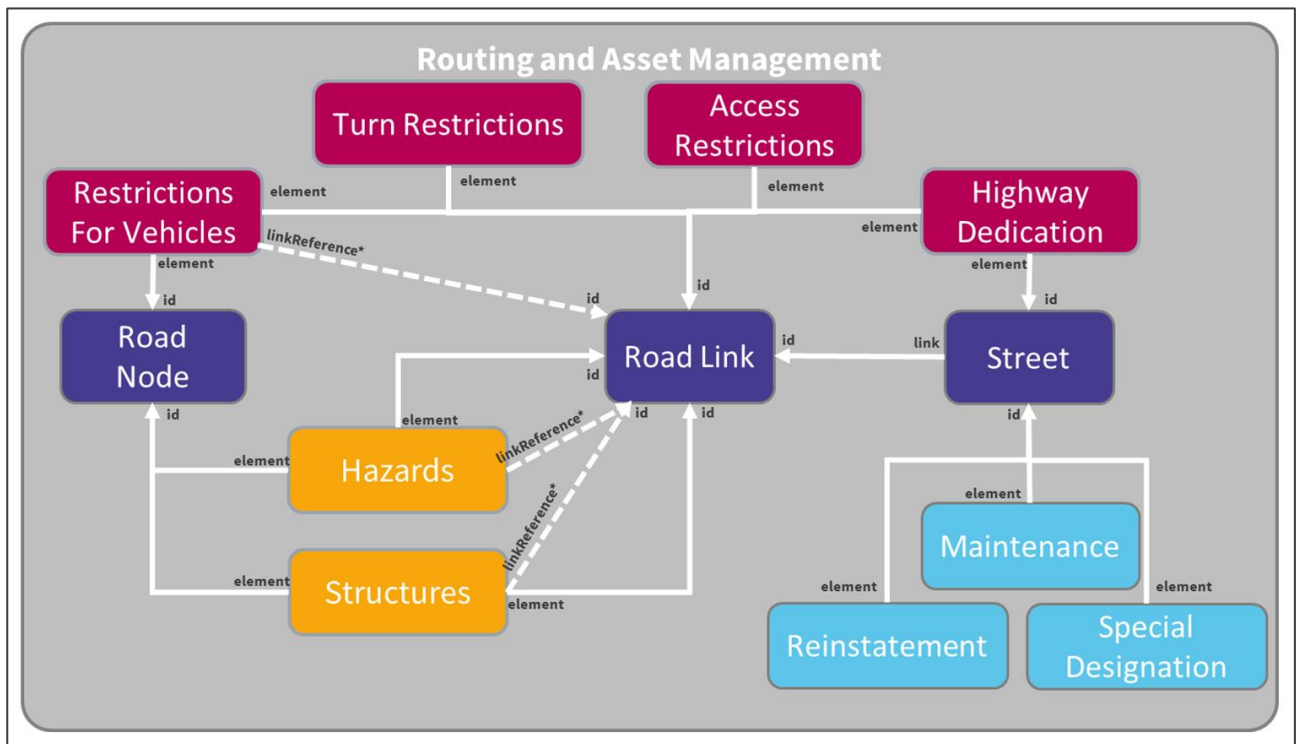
Routing and Asset Management

Turn Restrictions

Access Restrictions

Restrictions For Vehicles

element

element

element

Highway Dedication

element

linkReference*

element

element

id

id

id

Road Node

Road Link

id

link

Street

id

id

element

id

id

id

element

linkReference*

Hazards

linkReference*

element

Maintenance

element

Structures

element

element

element

Reinstatement

Special Designation